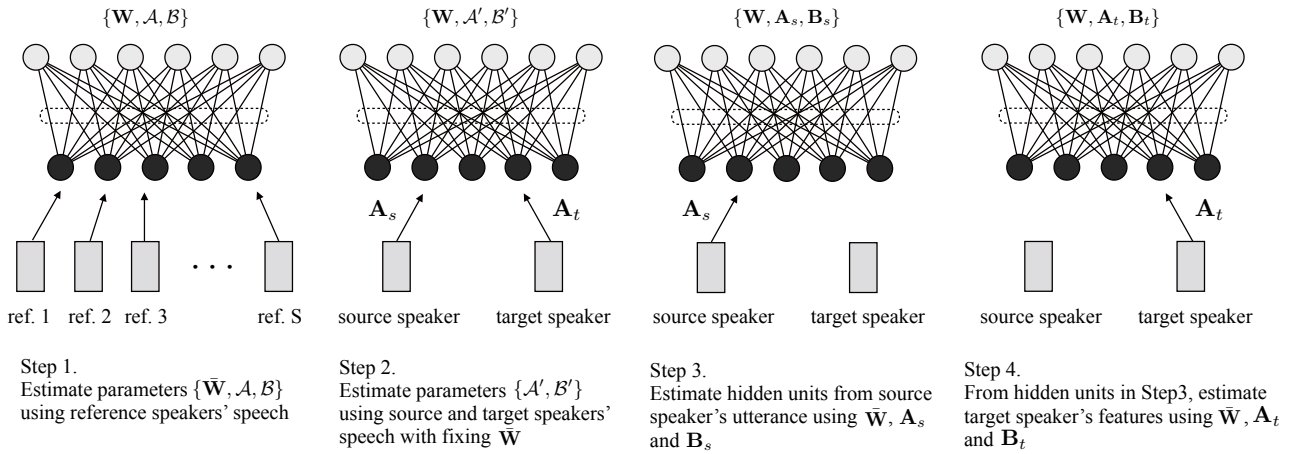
$\{\mathbf{W}, \mathcal{A}, \mathcal{B}\}$

ref. 1 ref. 2 ref. 3 . . . ref. S

Step 1.
Estimate parameters $\{\bar{\mathbf{W}}, \mathcal{A}, \mathcal{B}\}$ using reference speakers' speech

$\{\mathbf{W}, \mathcal{A}', \mathcal{B}'\}$

$\mathbf{A}_s$ $\mathbf{A}_t$

source speaker target speaker

Step 2.
Estimate parameters $\{\mathcal{A}', \mathcal{B}'\}$ using source and target speakers' speech with fixing $\bar{\mathbf{W}}$

$\{\mathbf{W}, \mathbf{A}_s, \mathbf{B}_s\}$

$\mathbf{A}_s$

source speaker target speaker

Step 3.
Estimate hidden units from source speaker's utterance using $\bar{\mathbf{W}}$, $\mathbf{A}_s$ and $\mathbf{B}_s$

$\{\mathbf{W}, \mathbf{A}_t, \mathbf{B}_t\}$

$\mathbf{A}_t$

source speaker target speaker

Step 4.
From hidden units in Step3, estimate target speaker's features using $\bar{\mathbf{W}}$, $\mathbf{A}_t$ and $\mathbf{B}_t$